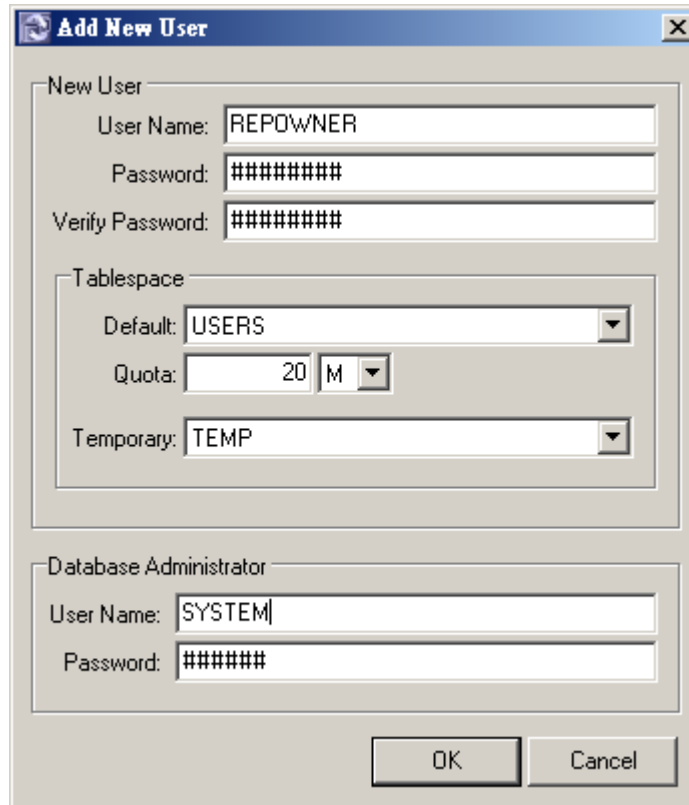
Add New User

New User

User Name: REPOWNER

Password: #########

Verify Password: #########

Tablespace

Default: USERS

Quota: 20 M

Temporary: TEMP

Database Administrator

User Name: SYSTEM

Password: ######

OK

Cancel